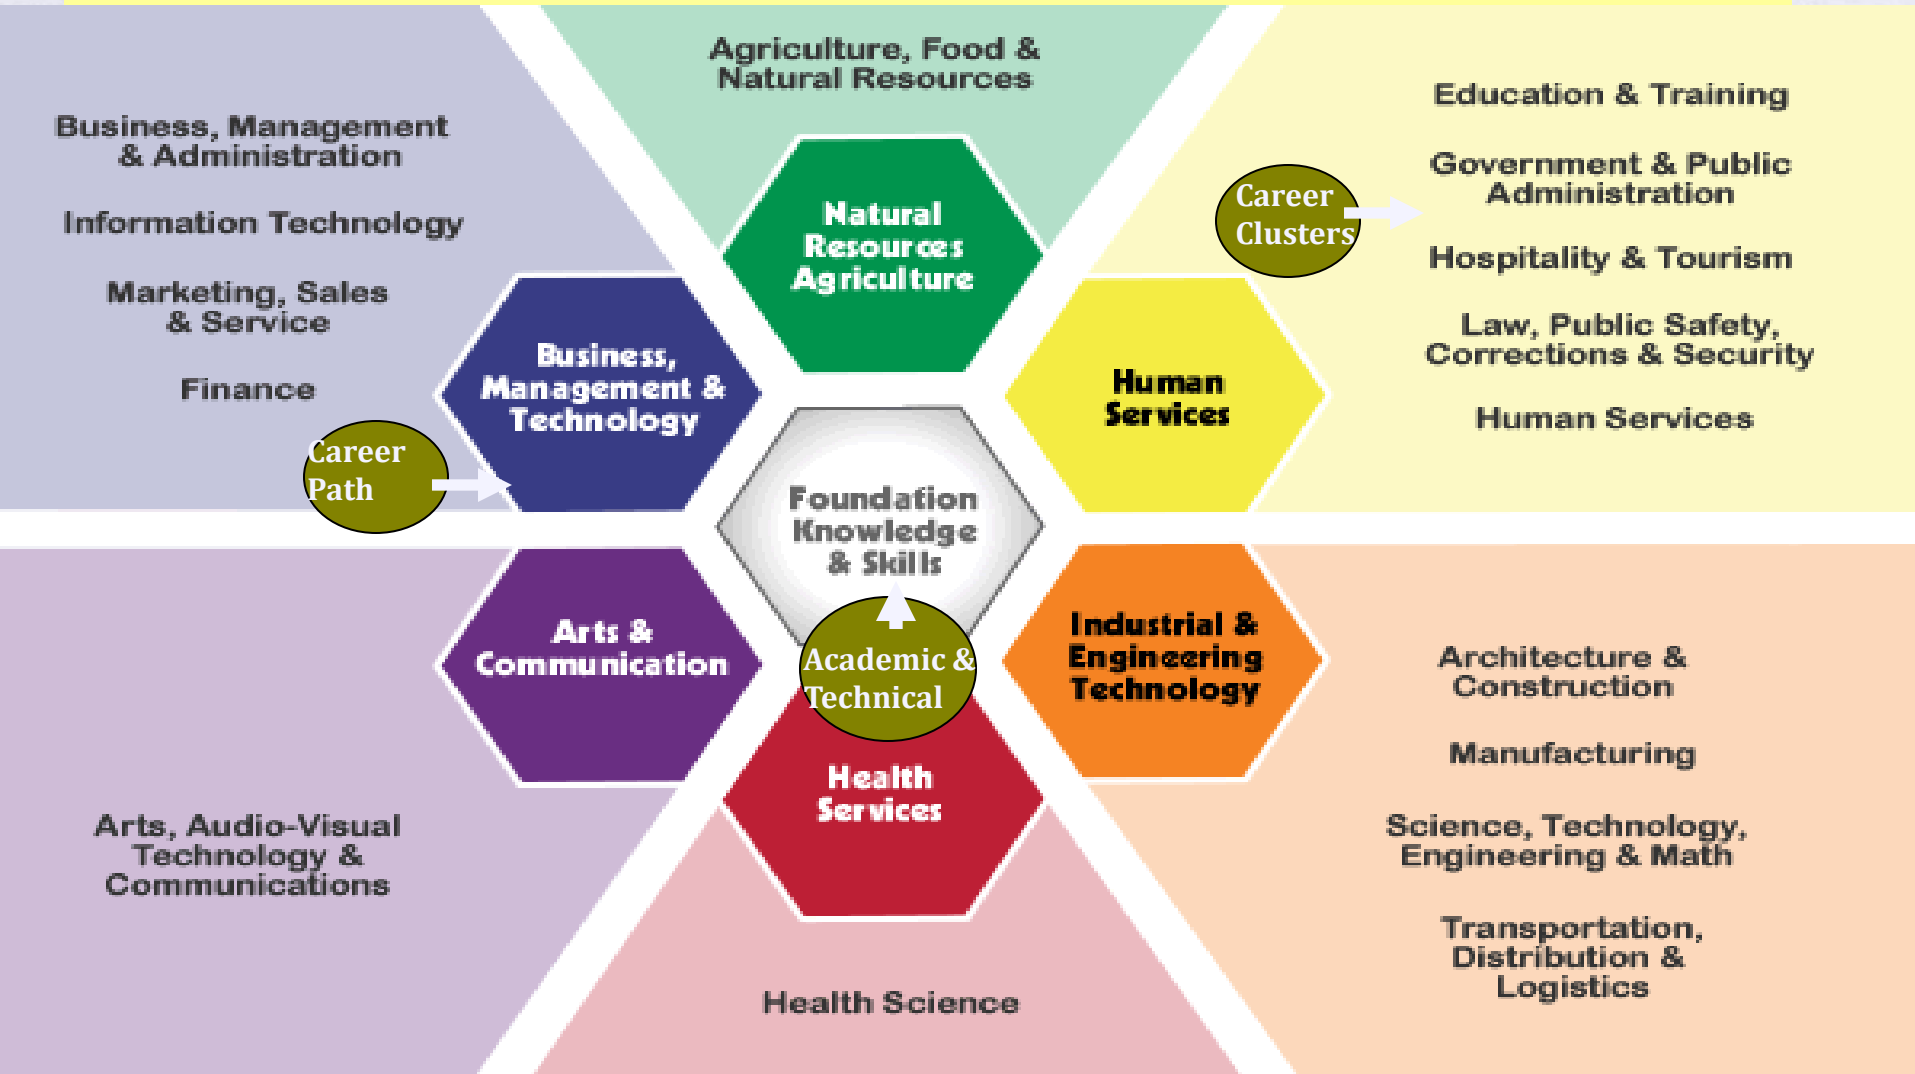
Agriculture, Food & Natural Resources

Business, Management & Administration

Information Technology

Marketing, Sales & Service

Finance

Education & Training

Government & Public Administration

Hospitality & Tourism

Law, Public Safety, Corrections & Security

Human Services

Career Clusters

Natural Resources Agriculture

Business, Management & Technology

Human Services

Career Path

Foundation Knowledge & Skills

Arts & Communication

Academic & Technical

Industrial & Engineering Technology

Health Services

Architecture & Construction

Manufacturing

Science, Technology, Engineering & Math

Transportation, Distribution & Logistics

Arts, Audio-Visual Technology & Communications

Health Science